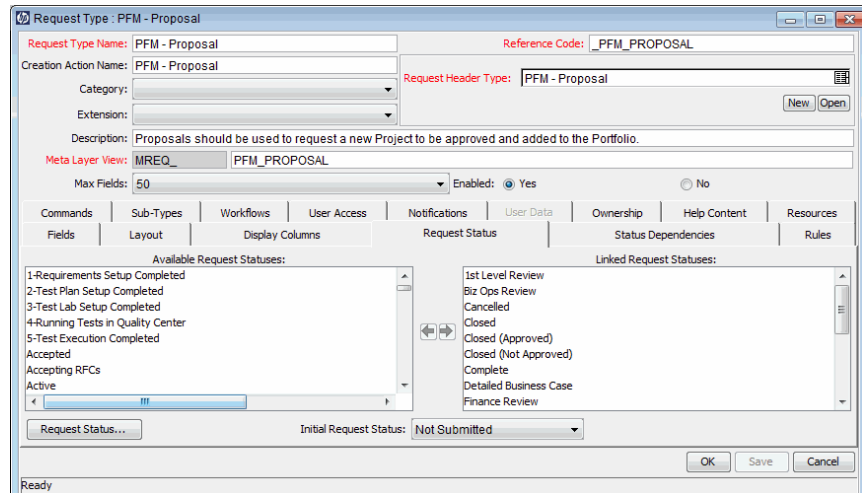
Request Type : PFM - Proposal

Request Type Name: PFM - Proposal
Reference Code: _PFM_PROPOSAL
Creation Action Name: PFM - Proposal
Category:
Request Header Type: PFM - Proposal
Extension:
New Open
Description: Proposals should be used to request a new Project to be approved and added to the Portfolio.
Meta Layer View: MREQ_ PFM_PROPOSAL
Max Fields: 50
Enabled: Yes No

Commands | Sub-Types | Workflows | User Access | Notifications | User Data | Ownership | Help Content | Resources
Fields | Layout | Display Columns | Request Status | Status Dependencies | Rules

Available Request Statuses:
1-Requirements Setup Completed
2-Test Plan Setup Completed
3-Test Lab Setup Completed
4-Running Tests in Quality Center
5-Test Execution Completed
Accepted
Accepting RFCs
Active

Linked Request Statuses:
1st Level Review
Biz Ops Review
Cancelled
Closed
Closed (Approved)
Closed (Not Approved)
Complete
Detailed Business Case
Finance Review

Request Status...
Initial Request Status: Not Submitted

OK Save Cancel

Ready